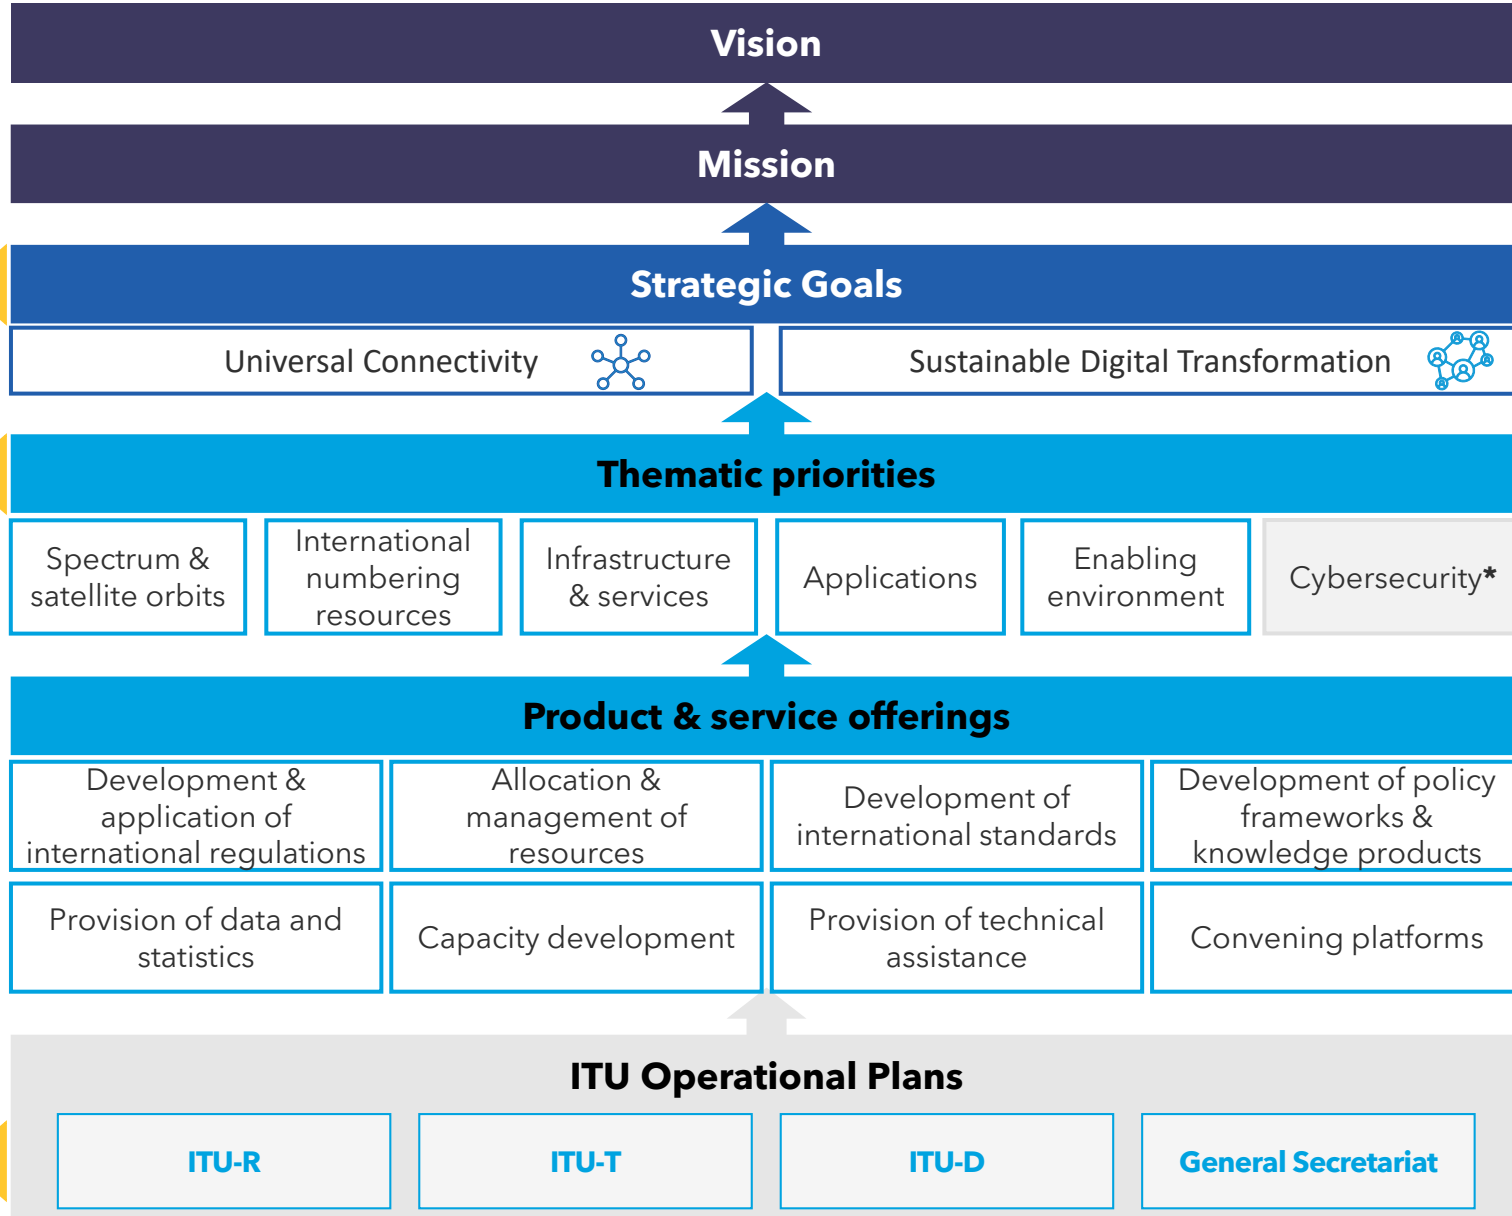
Vision

Mission

Strategic Goals

Universal Connectivity

Sustainable Digital Transformation

Thematic priorities

Spectrum & satellite orbits

International numbering resources

Infrastructure & services

Applications

Enabling environment

Cybersecurity*

Product & service offerings

Development & application of international regulations

Allocation & management of resources

Development of international standards

Development of policy frameworks & knowledge products

Provision of data and statistics

Capacity development

Provision of technical assistance

Convening platforms

ITU Operational Plans

ITU-R

ITU-T

ITU-D

General Secretariat